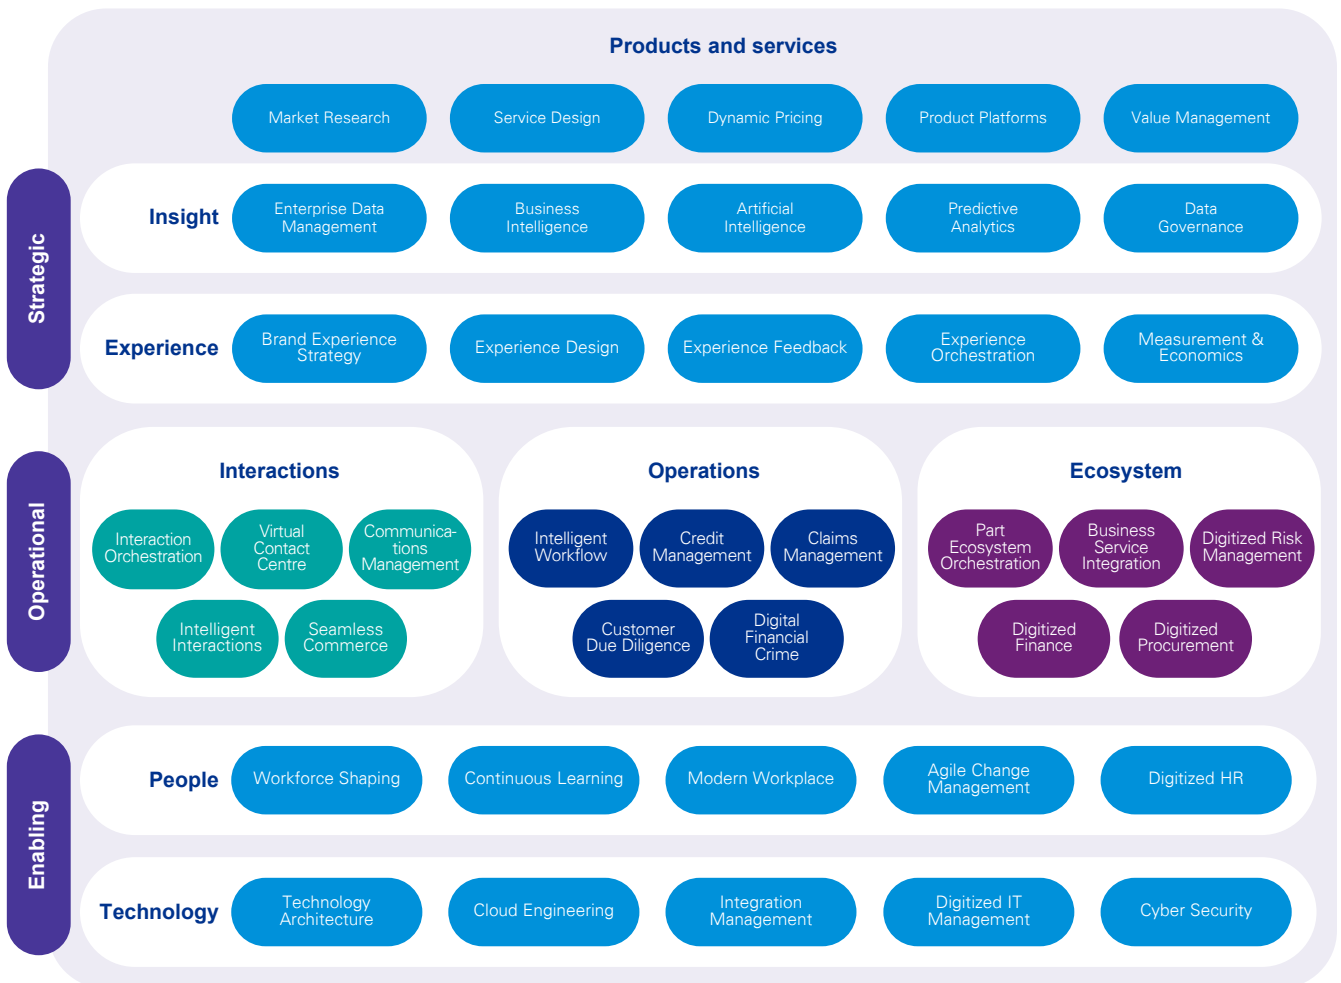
Products and services

Market Research
Service Design
Dynamic Pricing
Product Platforms
Value Management

Strategic

Insight
Enterprise Data Management
Business Intelligence
Artificial Intelligence
Predictive Analytics
Data Governance

Experience
Brand Experience Strategy
Experience Design
Experience Feedback
Experience Orchestration
Measurement & Economics

Operational

Interactions
Interaction Orchestration
Virtual Contact Centre
Communications Management
Intelligent Interactions
Seamless Commerce

Operations
Intelligent Workflow
Credit Management
Claims Management
Customer Due Diligence
Digital Financial Crime

Ecosystem
Part Ecosystem Orchestration
Business Service Integration
Digitized Risk Management
Digitized Finance
Digitized Procurement

Enabling

People
Workforce Shaping
Continuous Learning
Modern Workplace
Agile Change Management
Digitized HR

Technology
Technology Architecture
Cloud Engineering
Integration Management
Digitized IT Management
Cyber Security